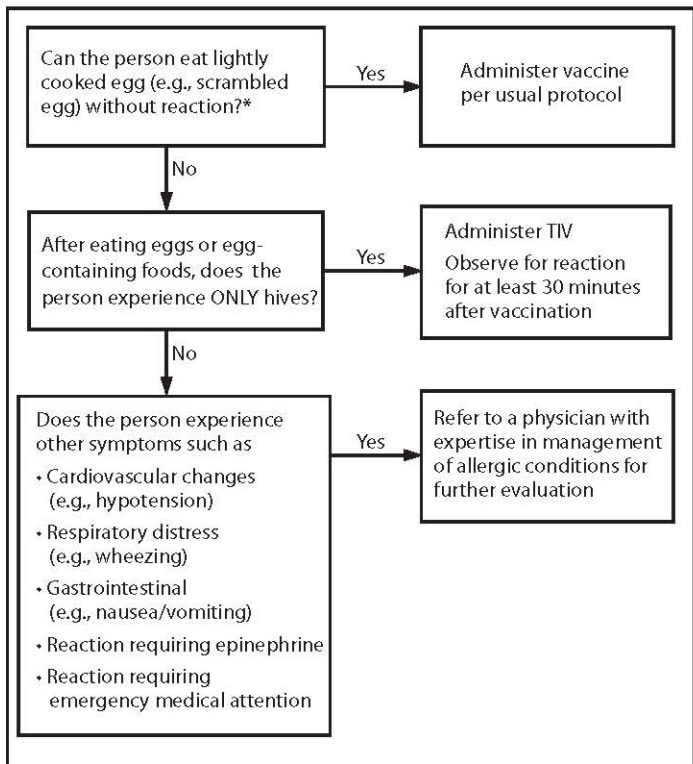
Can the person eat lightly cooked egg (e.g., scrambled egg) without reaction?*

Yes

Administer vaccine per usual protocol

No

After eating eggs or egg-containing foods, does the person experience ONLY hives?

Yes

Administer TIV

Observe for reaction for at least 30 minutes after vaccination

No

Does the person experience other symptoms such as

• Cardiovascular changes (e.g., hypotension)

• Respiratory distress (e.g., wheezing)

• Gastrointestinal (e.g., nausea/vomiting)

• Reaction requiring epinephrine

• Reaction requiring emergency medical attention

Yes

Refer to a physician with expertise in management of allergic conditions for further evaluation